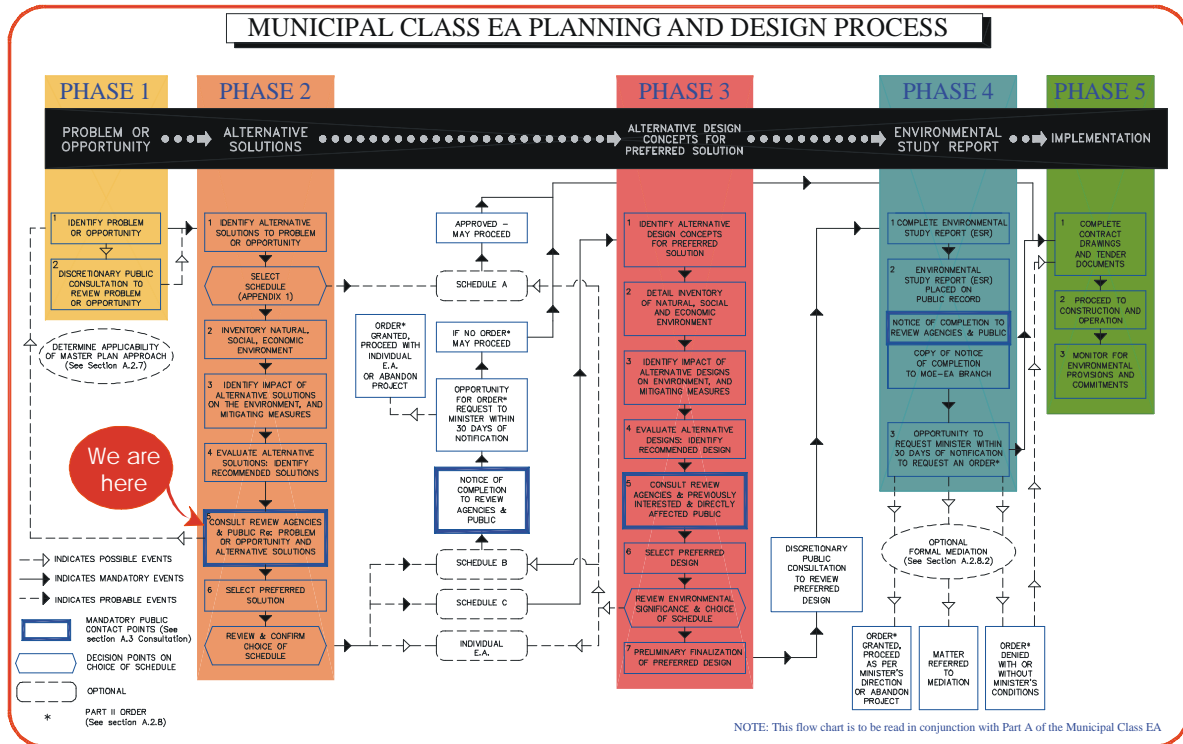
MUNICIPAL CLASS EA PLANNING AND DESIGN PROCESS

PHASE 1

PHASE 2

PHASE 3

PHASE 4

PHASE 5

PROBLEM OR OPPORTUNITY

ALTERNATIVE SOLUTIONS

ALTERNATIVE DESIGN CONCEPTS FOR PREFERRED SOLUTION

ENVIRONMENTAL STUDY REPORT

IMPLEMENTATION

1 IDENTIFY PROBLEM OR OPPORTUNITY

2 DISCRETIONARY PUBLIC CONSULTATION TO REVIEW PROBLEM OR OPPORTUNITY

DETERMINE APPLICABILITY OF MASTER PLAN APPROACH (See Section A.2.7)

1 IDENTIFY ALTERNATIVE SOLUTIONS TO PROBLEM OR OPPORTUNITY

SELECT SCHEDULE (APPENDIX 1)

2 INVENTORY NATURAL, SOCIAL, ECONOMIC ENVIRONMENT

3 IDENTIFY IMPACT OF ALTERNATIVE SOLUTIONS ON THE ENVIRONMENT, AND MITIGATING MEASURES

4 EVALUATE ALTERNATIVE SOLUTIONS: IDENTIFY RECOMMENDED SOLUTIONS

We are here

5 CONSULT REVIEW AGENCIES & PUBLIC Re: PROBLEM OR OPPORTUNITY AND ALTERNATIVE SOLUTIONS

6 SELECT PREFERRED SOLUTION

REVIEW & CONFIRM CHOICE OF SCHEDULE

APPROVED – MAY PROCEED

SCHEDULE A

ORDER* GRANTED, PROCEED WITH INDIVIDUAL E.A. OR ABANDON PROJECT

IF NO ORDER* MAY PROCEED

OPPORTUNITY FOR ORDER* REQUEST TO MINISTER WITHIN 30 DAYS OF NOTIFICATION

NOTICE OF COMPLETION TO REVIEW AGENCIES & PUBLIC

SCHEDULE B

SCHEDULE C

INDIVIDUAL E.A.

1 IDENTIFY ALTERNATIVE DESIGN CONCEPTS FOR PREFERRED SOLUTION

2 DETAIL INVENTORY OF NATURAL, SOCIAL AND ECONOMIC ENVIRONMENT

3 IDENTIFY IMPACT OF ALTERNATIVE DESIGNS ON ENVIRONMENT, AND MITIGATING MEASURES

4 EVALUATE ALTERNATIVE DESIGNS: IDENTIFY RECOMMENDED DESIGN

5 CONSULT REVIEW AGENCIES & PREVIOUSLY INTERESTED & DIRECTLY AFFECTED PUBLIC

6 SELECT PREFERRED DESIGN

REVIEW ENVIRONMENTAL SIGNIFICANCE & CHOICE OF SCHEDULE

7 PRELIMINARY FINALIZATION OF PREFERRED DESIGN

DISCRETIONARY PUBLIC CONSULTATION TO REVIEW PREFERRED DESIGN

1 COMPLETE ENVIRONMENTAL STUDY REPORT (ESR)

2 ENVIRONMENTAL STUDY REPORT (ESR) PLACED ON PUBLIC RECORD

NOTICE OF COMPLETION TO REVIEW AGENCIES & PUBLIC

COPY OF NOTICE OF COMPLETION TO MOE–EA BRANCH

3 OPPORTUNITY TO REQUEST MINISTER WITHIN 30 DAYS OF NOTIFICATION TO REQUEST AN ORDER*

OPTIONAL FORMAL MEDIATION (See Section A.2.8.2)

ORDER* GRANTED, PROCEED AS PER MINISTER'S DIRECTION OR ABANDON PROJECT

MATTER REFERRED TO MEDIATION

ORDER* DENIED WITH OR WITHOUT MINISTER'S CONDITIONS

1 COMPLETE CONTRACT DRAWINGS AND TENDER DOCUMENTS

2 PROCEED TO CONSTRUCTION AND OPERATION

3 MONITOR FOR ENVIRONMENTAL PROVISIONS AND COMMITMENTS

INDICATES POSSIBLE EVENTS

INDICATES MANDATORY EVENTS

INDICATES PROBABLE EVENTS

MANDATORY PUBLIC CONTACT POINTS (See section A.3 Consultation)

DECISION POINTS ON CHOICE OF SCHEDULE

OPTIONAL

* PART II ORDER (See section A.2.8)

NOTE: This flow chart is to be read in conjunction with Part A of the Municipal Class EA